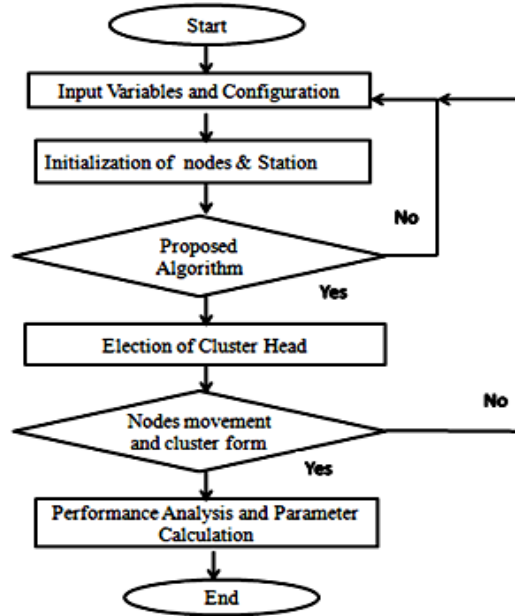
Start

Input Variables and Configuration

Initialization of nodes & Station

No

Proposed Algorithm

Yes

Election of Cluster Head

No

Nodes movement and cluster form

Yes

Performance Analysis and Parameter Calculation

End